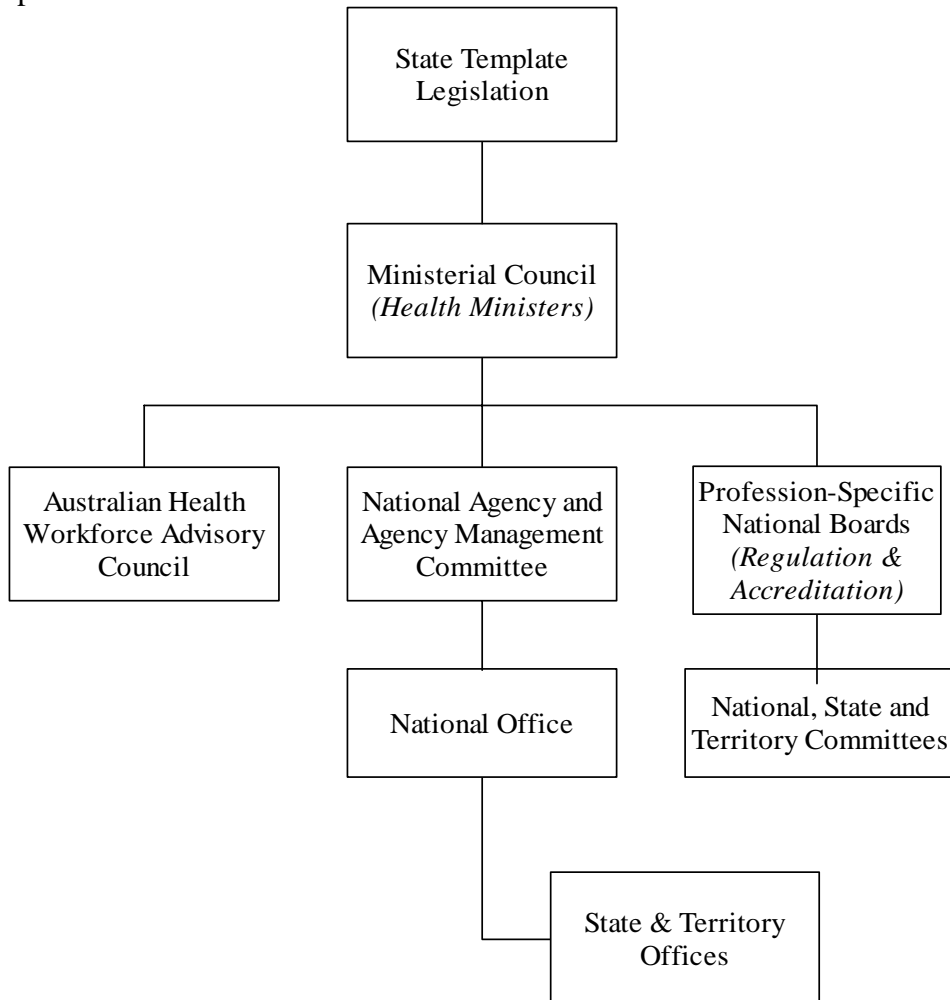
State Template Legislation

Ministerial Council
*(Health Ministers)*

Australian Health Workforce Advisory Council

National Agency and Agency Management Committee

Profession-Specific National Boards
*(Regulation & Accreditation)*

National Office

National, State and Territory Committees

State & Territory Offices